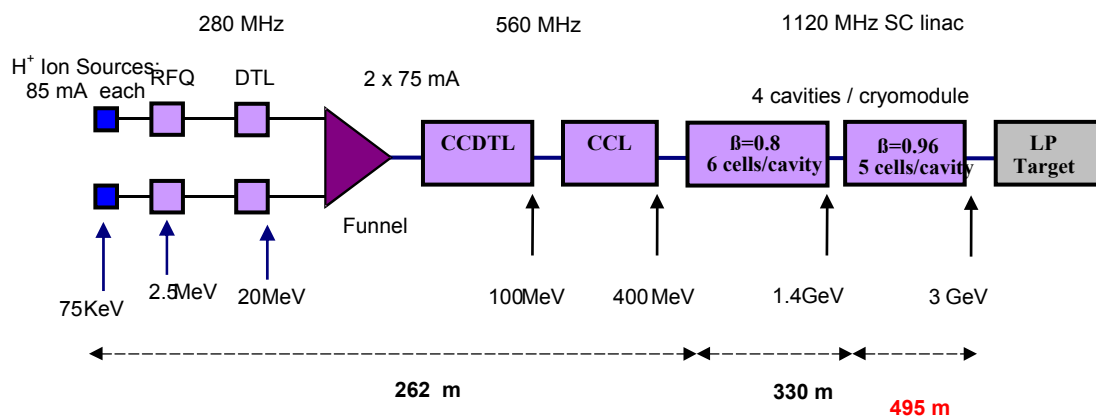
280 MHz

560 MHz

1120 MHz SC linac

$H^+$ Ion Sources: 85 mA each

RFQ

DTL

2 x 75 mA

4 cavities / cryomodule

CCDTL

CCL

ß=0.8 6 cells/cavity

ß=0.96 5 cells/cavity

LP Target

Funnel

75KeV

2.5MeV

20MeV

100MeV

400 MeV

1.4GeV

3 GeV

262 m

330 m

495 m